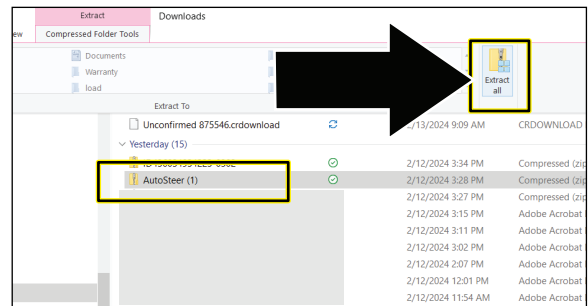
Extract
Downloads
ew
Compressed Folder Tools
Documents
Warranty
load
Extract all
Extract To
Unconfirmed 875546.crdownload
2/13/2024 9:09 AM
CRDOWNLOAD
Yesterday (15)
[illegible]
2/12/2024 3:34 PM
Compressed (zip
AutoSteer (1)
2/12/2024 3:28 PM
Compressed (zip
2/12/2024 3:27 PM
Compressed (zip
2/12/2024 3:15 PM
Adobe Acrobat
2/12/2024 3:11 PM
Adobe Acrobat
2/12/2024 3:02 PM
Adobe Acrobat
2/12/2024 2:07 PM
Adobe Acrobat
2/12/2024 12:01 PM
Adobe Acrobat
2/12/2024 11:54 AM
Adobe Acrobat